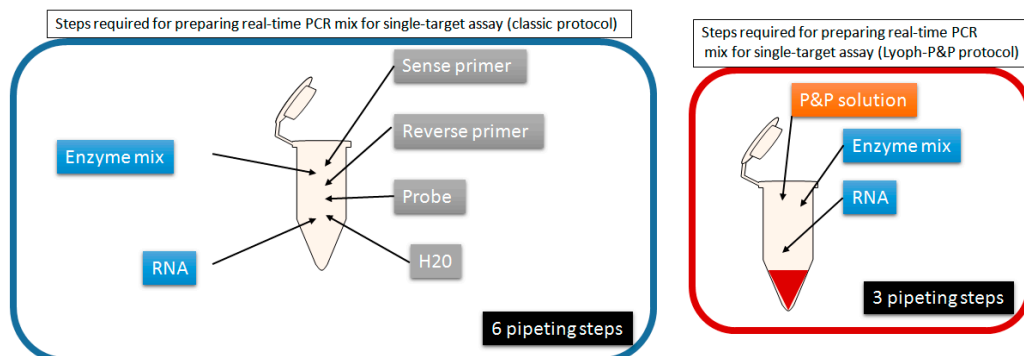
Steps required for preparing real-time PCR mix for single-target assay (classic protocol)

Sense primer

Enzyme mix

Reverse primer

Probe

RNA

H20

6 pipeting steps

Steps required for preparing real-time PCR mix for single-target assay (Lyoph-P&P protocol)

P&P solution

Enzyme mix

RNA

3 pipeting steps